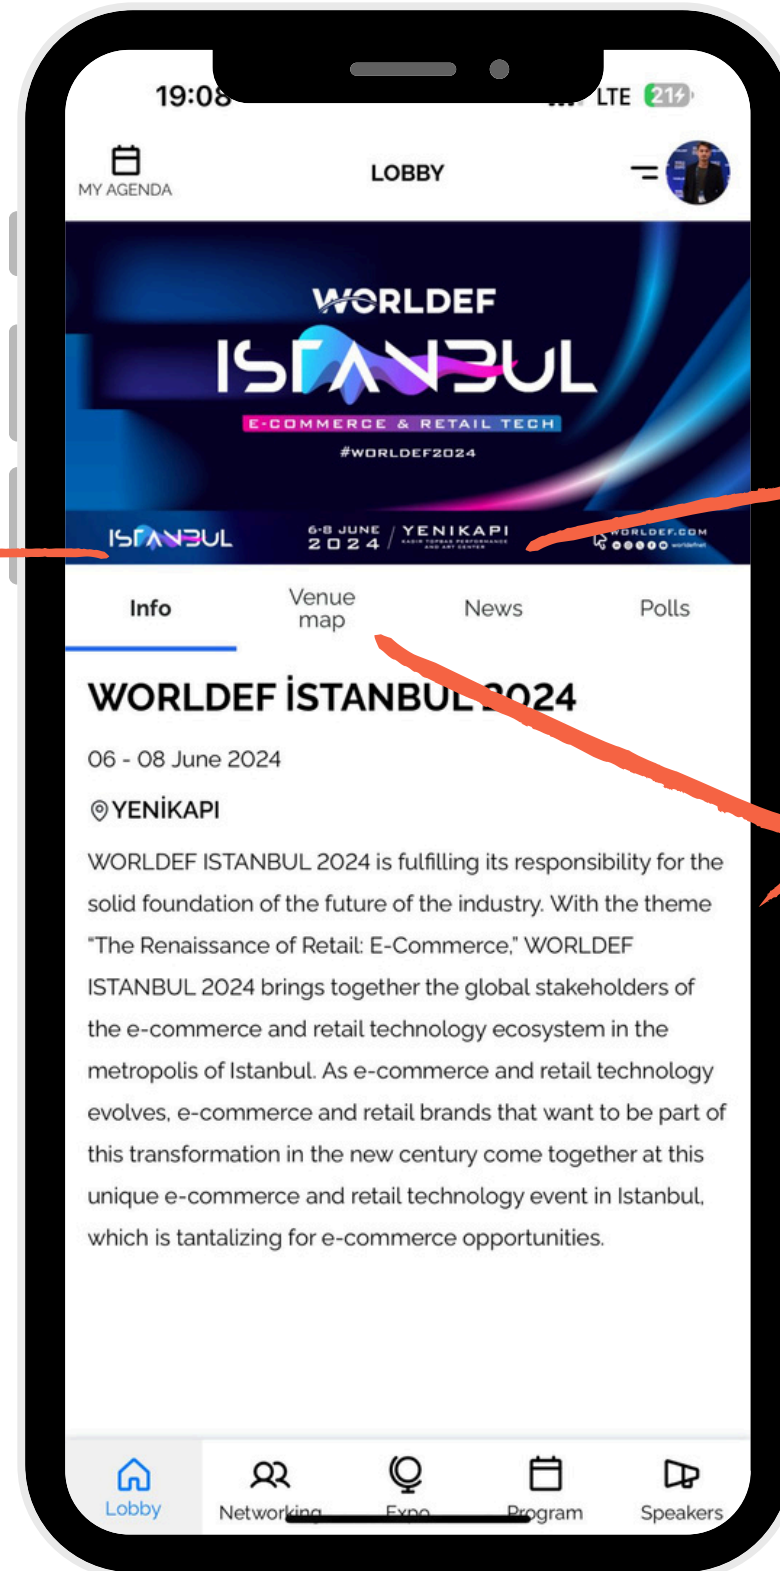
19:08 LTE 21

MY AGENDA

LOBBY

WORLDEF
ISTANBUL
E-COMMERCE & RETAIL TECH
#WORLDEF2024

ISTANBUL
6-8 JUNE 2024 / YENIKAPI
WORLDEF.COM

Info
Venue map
News
Polls

WORLDEF İSTANBUL 2024

06 - 08 June 2024

YENİKAPI

WORLDEF ISTANBUL 2024 is fulfilling its responsibility for the solid foundation of the future of the industry. With the theme "The Renaissance of Retail: E-Commerce," WORLDEF ISTANBUL 2024 brings together the global stakeholders of the e-commerce and retail technology ecosystem in the metropolis of Istanbul. As e-commerce and retail technology evolves, e-commerce and retail brands that want to be part of this transformation in the new century come together at this unique e-commerce and retail technology event in Istanbul, which is tantalizing for e-commerce opportunities.

Lobby
Networking
Expo
Program
Speakers